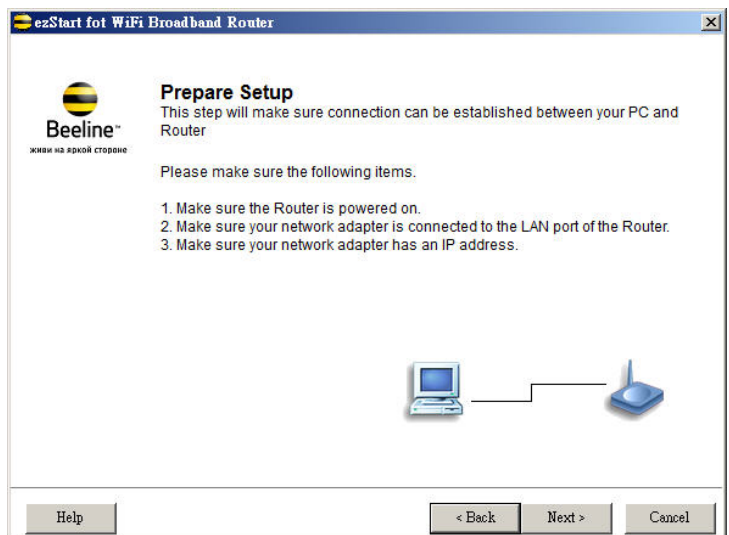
ezStart fot WiFi Broadband Router

Beeline™
живи на яркой стороне

Prepare Setup
This step will make sure connection can be established between your PC and Router

Please make sure the following items.

1. Make sure the Router is powered on.
2. Make sure your network adapter is connected to the LAN port of the Router.
3. Make sure your network adapter has an IP address.

Help
< Back
Next >
Cancel